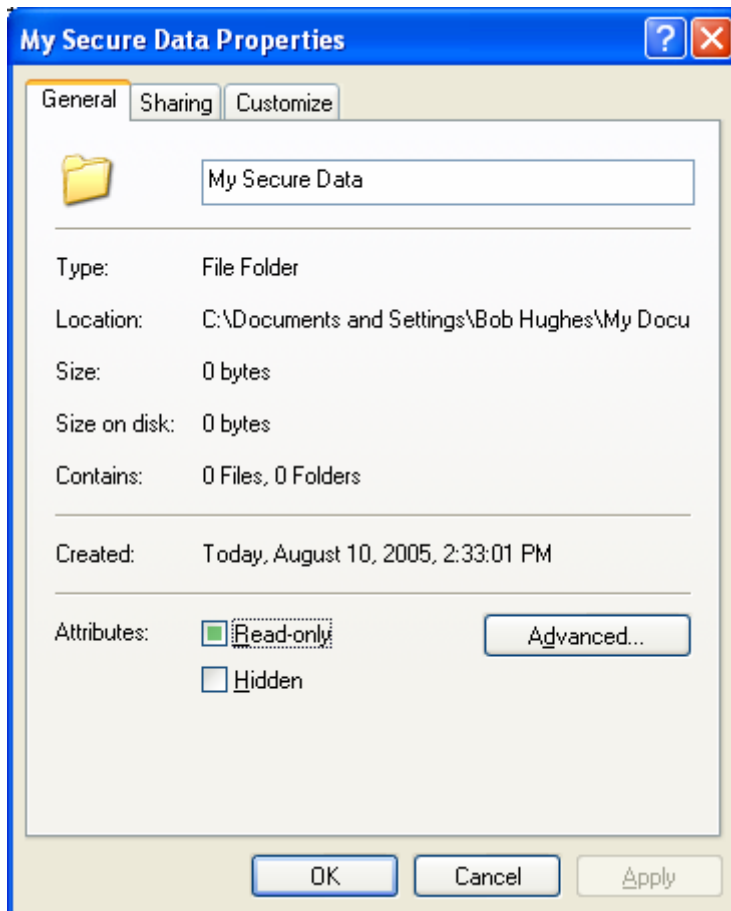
My Secure Data Properties

General Sharing Customize

My Secure Data

Type: File Folder

Location: C:\Documents and Settings\Bob Hughes\My Docu

Size: 0 bytes

Size on disk: 0 bytes

Contains: 0 Files, 0 Folders

Created: Today, August 10, 2005, 2:33:01 PM

Attributes: Read-only Advanced...

Hidden

OK Cancel Apply